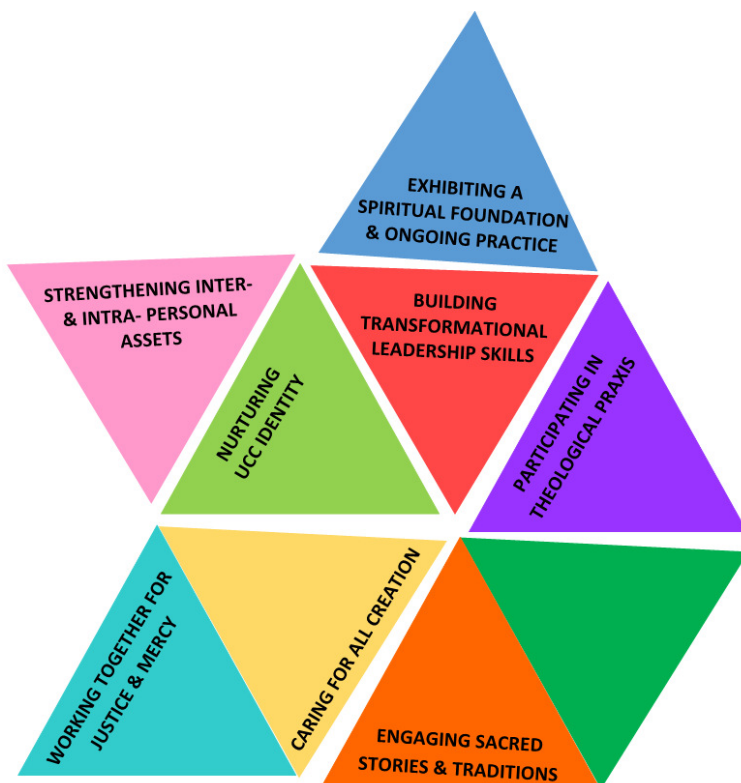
EXHIBITING A SPIRITUAL FOUNDATION & ONGOING PRACTICE

STRENGTHENING INTER- & INTRA- PERSONAL ASSETS

BUILDING TRANSFORMATIONAL LEADERSHIP SKILLS

NURTURING UCC IDENTITY

PARTICIPATING IN THEOLOGICAL PRAXIS

WORKING TOGETHER FOR JUSTICE & MERCY

CARING FOR ALL CREATION

ENGAGING SACRED STORIES & TRADITIONS